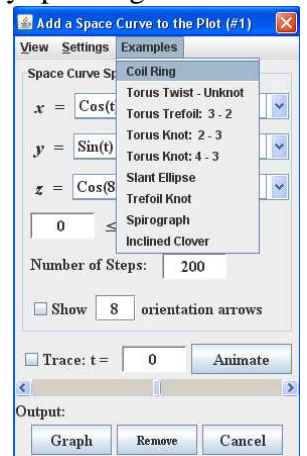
Add a Space Curve to the Plot (#1)
View Settings Examples
Space Curve Sp
Coil Ring
Torus Twist - Unknot
Torus Trefoil: 3 - 2
Torus Knot: 2 - 3
Torus Knot: 4 - 3
Slant Ellipse
Trefoil Knot
Spirograph
Inclined Clover
$x$ = Cos(t
$y$ = Sin(t)
$z$ = Cos(8
0 ≤
Number of Steps: 200
Show 8 orientation arrows
Trace: t = 0 Animate
Output:
Graph Remove Cancel